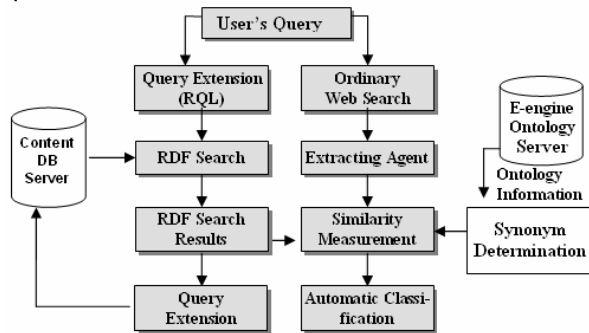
User's Query

Query Extension (RQL)

Ordinary Web Search

E-engine Ontology Server

Content DB Server

RDF Search

Extracting Agent

Ontology Information

RDF Search Results

Similarity Measurement

Synonym Determination

Query Extension

Automatic Classification